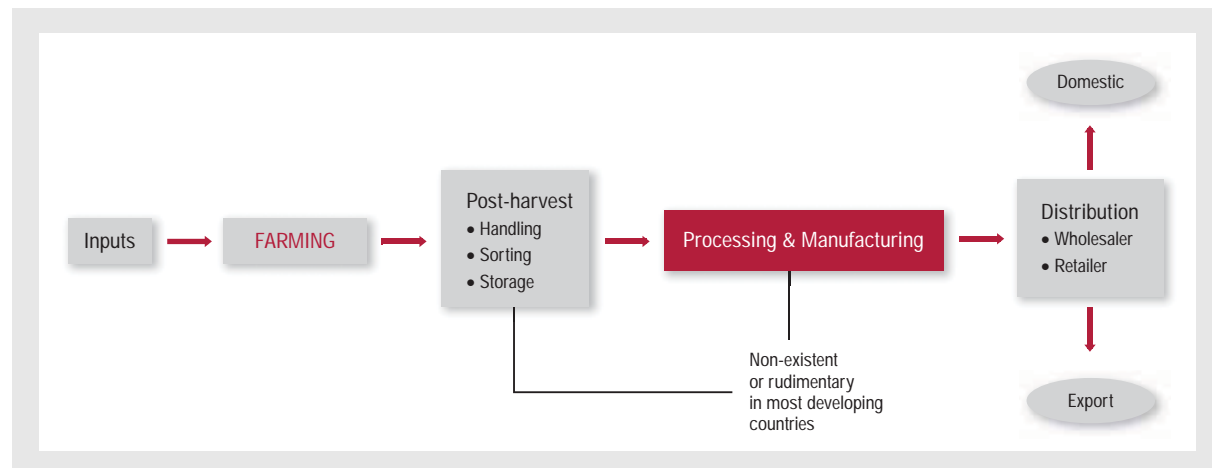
Domestic

Inputs

FARMING

Post-harvest
• Handling
• Sorting
• Storage

Processing & Manufacturing

Distribution
• Wholesaler
• Retailer

Non-existent or rudimentary in most developing countries

Export